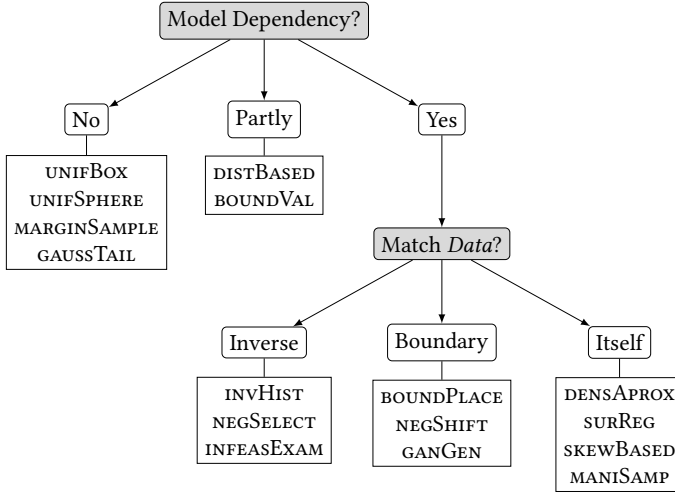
Model Dependency?

No

unifBox
unifSphere
marginSample
gaussTail

Partly

distBased
boundVal

Yes

Match *Data*?

Inverse

invHist
negSelect
infeasExam

Boundary

boundPlace
negShift
ganGen

Itself

densAprox
surReg
skewBased
maniSamp